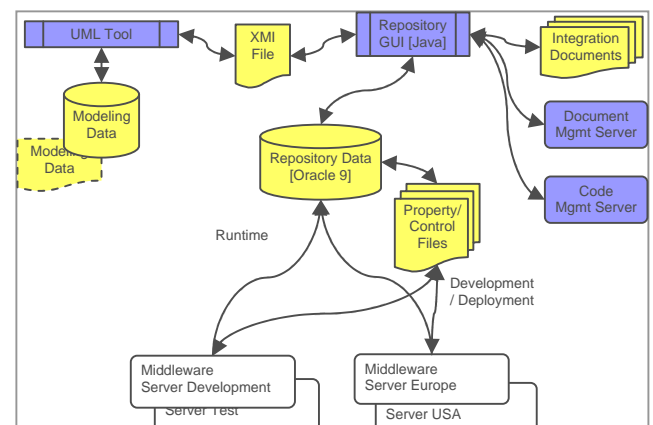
UML Tool

XMI File

Repository GUI [Java]

Integration Documents

Modeling Data

Modeling Data

Repository Data [Oracle 9]

Document Mgmt Server

Code Mgmt Server

Property/ Control Files

Runtime

Development / Deployment

Middleware Server Development

Server Test

Middleware Server Europe

Server USA